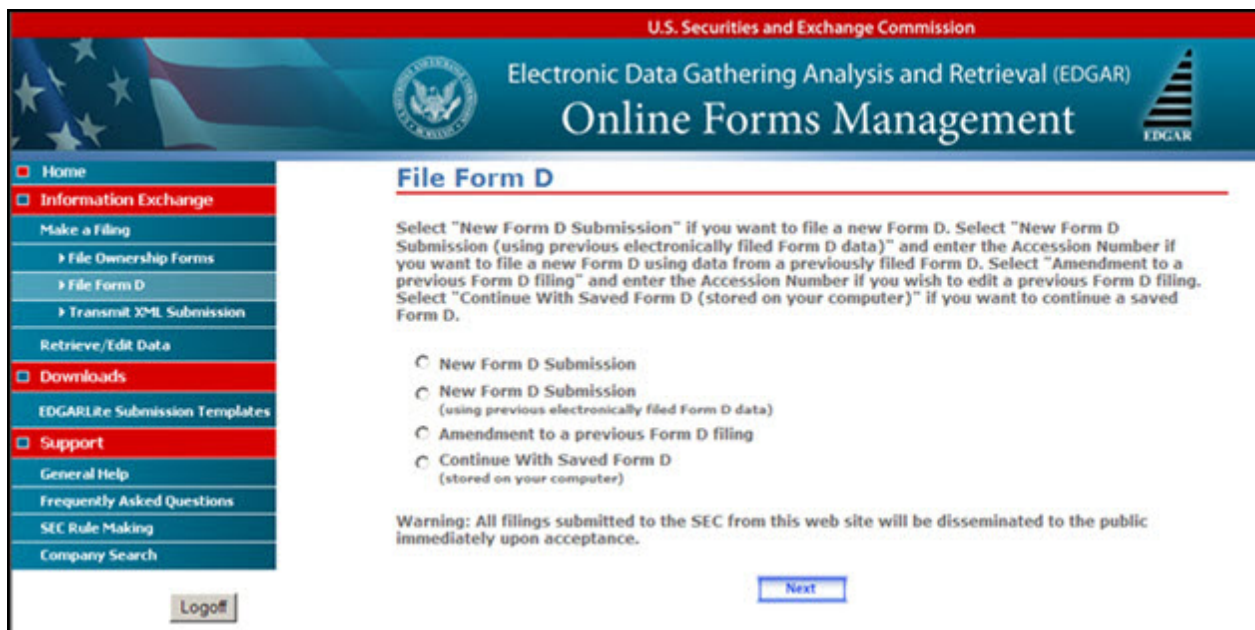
U.S. Securities and Exchange Commission

Electronic Data Gathering Analysis and Retrieval (EDGAR)
Online Forms Management

EDGAR

Home
Information Exchange
Make a Filing
▸ File Ownership Forms
▸ File Form D
▸ Transmit XML Submission
Retrieve/Edit Data
Downloads
EDGARLite Submission Templates
Support
General Help
Frequently Asked Questions
SEC Rule Making
Company Search

Logoff

File Form D

Select "New Form D Submission" if you want to file a new Form D. Select "New Form D Submission (using previous electronically filed Form D data)" and enter the Accession Number if you want to file a new Form D using data from a previously filed Form D. Select "Amendment to a previous Form D filing" and enter the Accession Number if you wish to edit a previous Form D filing. Select "Continue With Saved Form D (stored on your computer)" if you want to continue a saved Form D.

New Form D Submission

New Form D Submission
(using previous electronically filed Form D data)

Amendment to a previous Form D filing

Continue With Saved Form D
(stored on your computer)

Warning: All filings submitted to the SEC from this web site will be disseminated to the public immediately upon acceptance.

Next